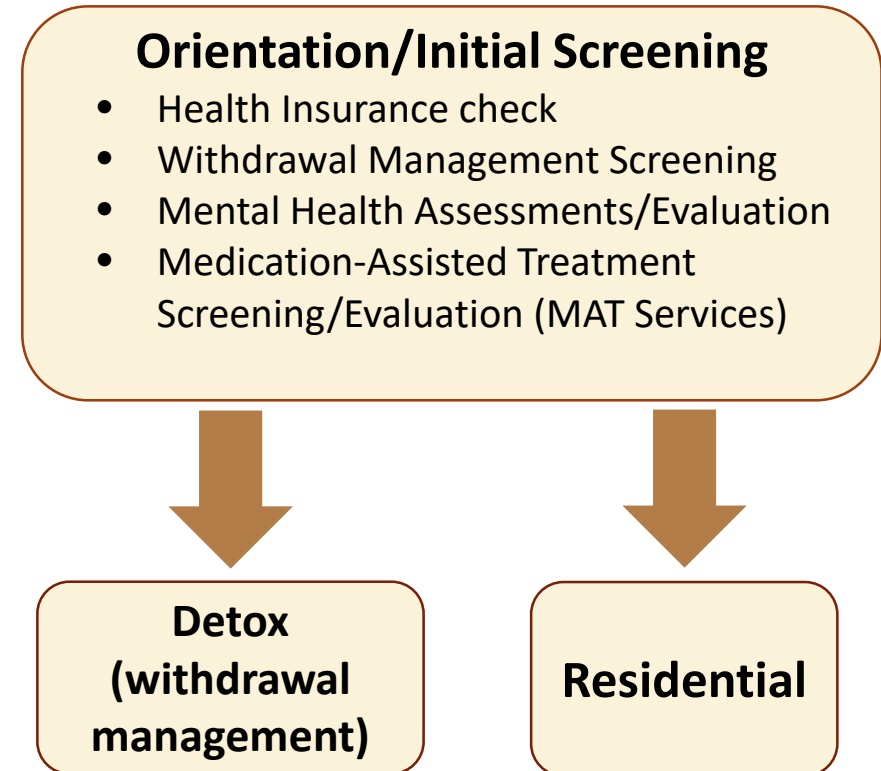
Orientation/Initial Screening

- Health Insurance check
- Withdrawal Management Screening
- Mental Health Assessments/Evaluation
- Medication-Assisted Treatment Screening/Evaluation (MAT Services)

Detox (withdrawal management)

Residential